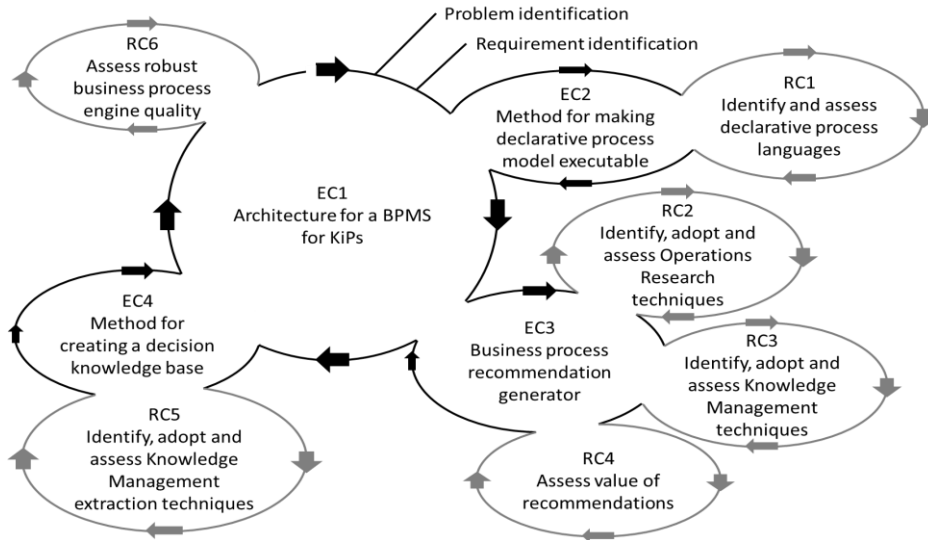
Problem identification

Requirement identification

RC6
Assess robust business process engine quality

EC2
Method for making declarative process model executable

RC1
Identify and assess declarative process languages

EC1
Architecture for a BPMS for KiPs

RC2
Identify, adopt and assess Operations Research techniques

EC4
Method for creating a decision knowledge base

EC3
Business process recommendation generator

RC3
Identify, adopt and assess Knowledge Management techniques

RC5
Identify, adopt and assess Knowledge Management extraction techniques

RC4
Assess value of recommendations